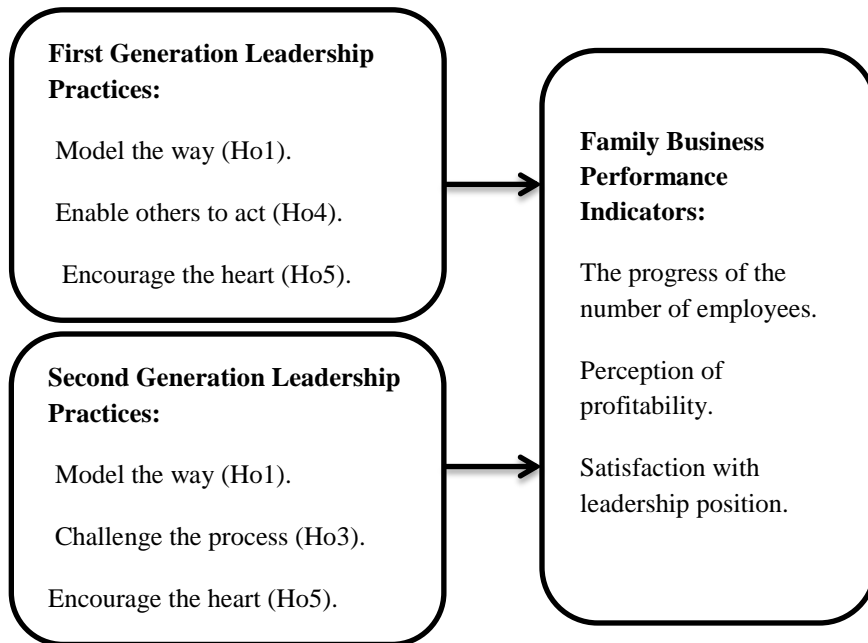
**First Generation Leadership Practices:**

Model the way (Ho1).

Enable others to act (Ho4).

Encourage the heart (Ho5).

**Second Generation Leadership Practices:**

Model the way (Ho1).

Challenge the process (Ho3).

Encourage the heart (Ho5).

**Family Business Performance Indicators:**

The progress of the number of employees.

Perception of profitability.

Satisfaction with leadership position.